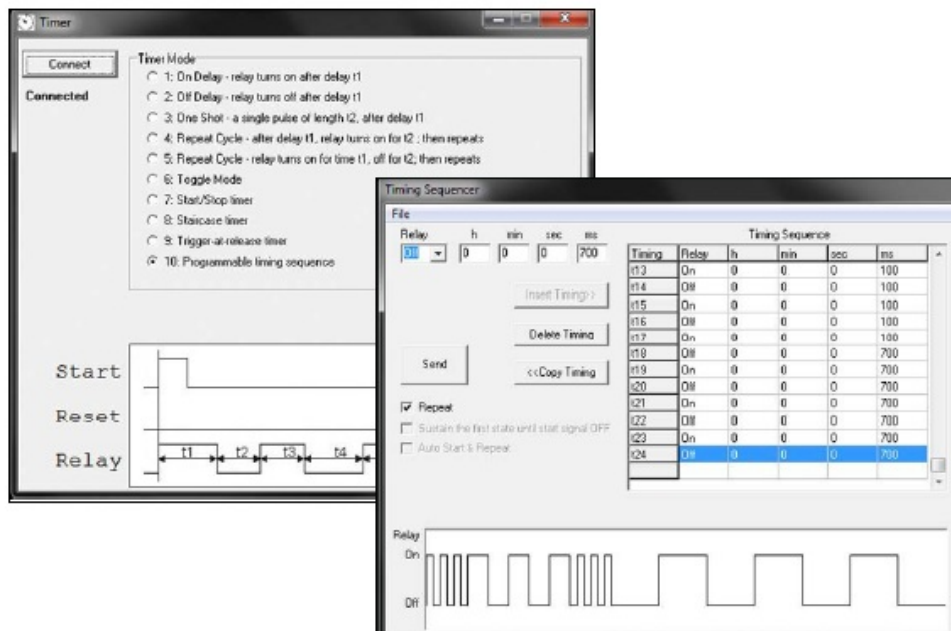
Timer

Connect

Connected

Timer Mode
1: On Delay - relay turns on after delay t1
2: Off Delay - relay turns off after delay t1
3: One Shot - a single pulse of length t2, after delay t1
4: Repeat Cycle - after delay t1, relay turns on for t2 ; then repeats
5: Repeat Cycle - relay turns on for time t1, off for t2; then repeats
6: Toggle Mode
7: Start/Stop timer
8: Staircase timer
9: Trigger-at-release timer
10: Programmable timing sequence

Start
Reset
Relay
t1 t2 t3 t4

Timing Sequencer
File
Relay h min sec ms
Off 0 0 0 700

Insert Timing>>
Delete Timing
Send
<<Copy Timing

Repeat
Sustain the first state until start signal OFF
Auto Start & Repeat

Timing Sequence

| Timing | Relay | h | min | sec | ms |
|---|---|---|---|---|---|
| t13 | On | 0 | 0 | 0 | 100 |
| t14 | Off | 0 | 0 | 0 | 100 |
| t15 | On | 0 | 0 | 0 | 100 |
| t16 | Off | 0 | 0 | 0 | 100 |
| t17 | On | 0 | 0 | 0 | 100 |
| t18 | Off | 0 | 0 | 0 | 700 |
| t19 | On | 0 | 0 | 0 | 700 |
| t20 | Off | 0 | 0 | 0 | 700 |
| t21 | On | 0 | 0 | 0 | 700 |
| t22 | Off | 0 | 0 | 0 | 700 |
| t23 | On | 0 | 0 | 0 | 700 |
| t24 | Off | 0 | 0 | 0 | 700 |

Relay
On
Off